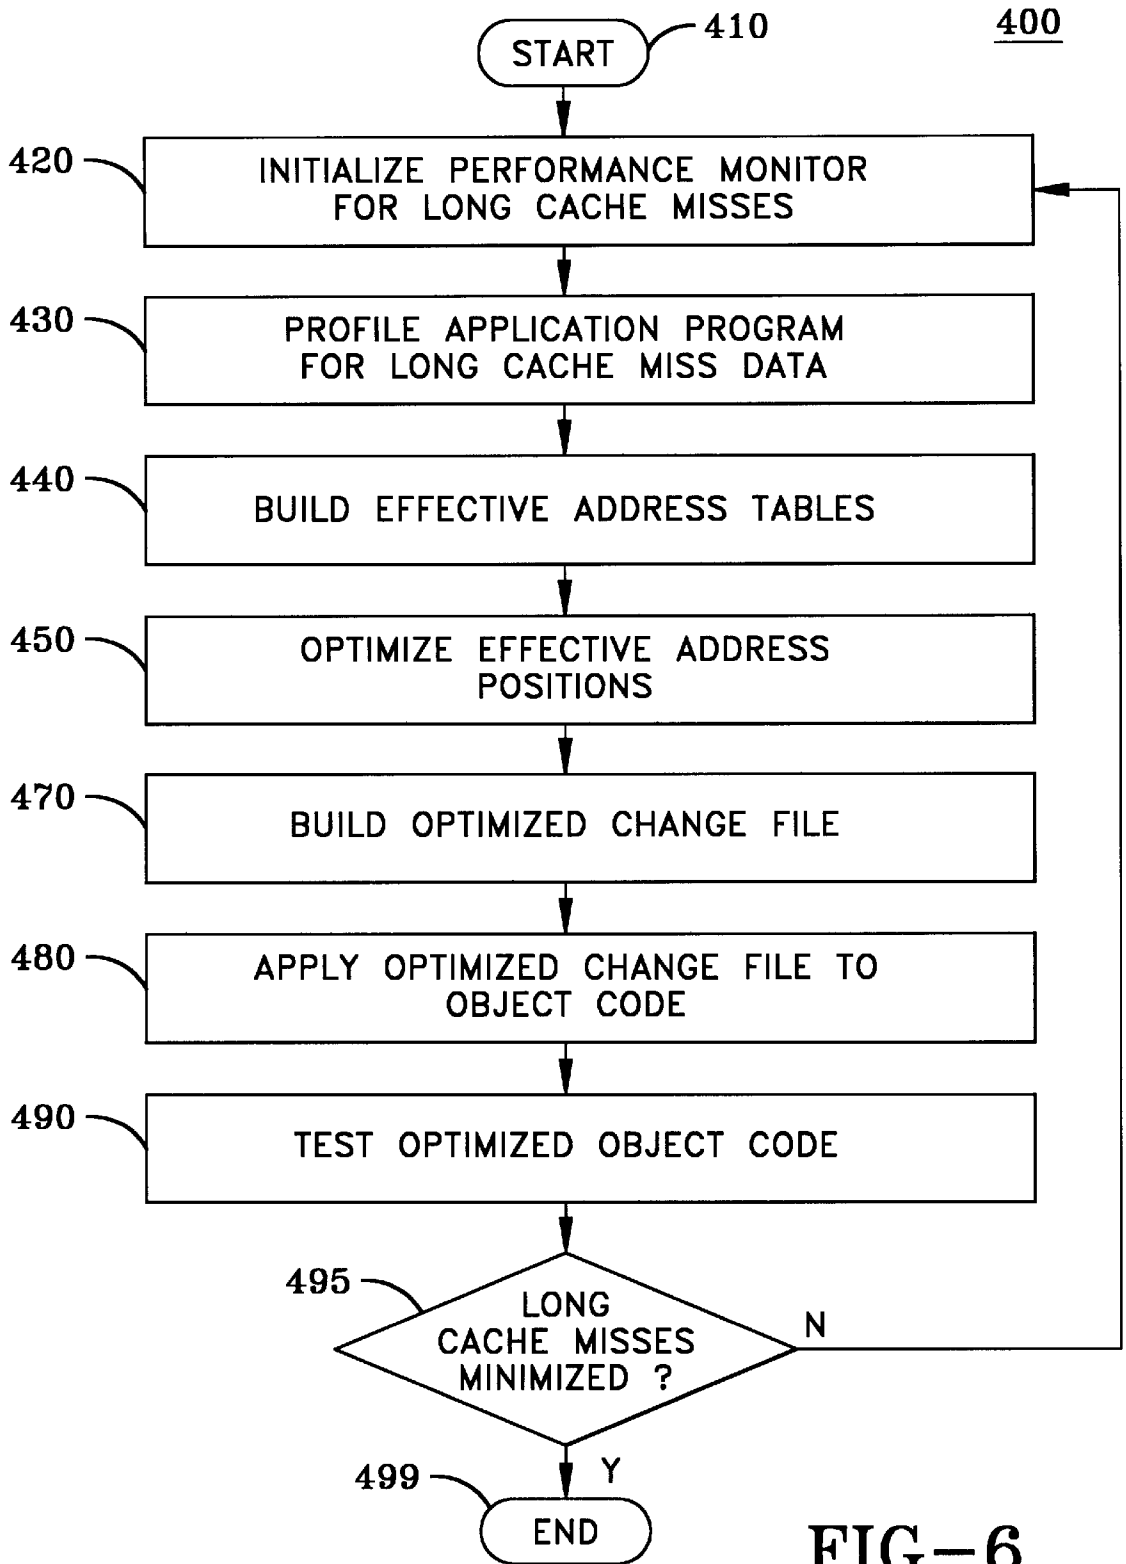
400

START 410

420 INITIALIZE PERFORMANCE MONITOR FOR LONG CACHE MISSES

430 PROFILE APPLICATION PROGRAM FOR LONG CACHE MISS DATA

440 BUILD EFFECTIVE ADDRESS TABLES

450 OPTIMIZE EFFECTIVE ADDRESS POSITIONS

470 BUILD OPTIMIZED CHANGE FILE

480 APPLY OPTIMIZED CHANGE FILE TO OBJECT CODE

490 TEST OPTIMIZED OBJECT CODE

495 LONG CACHE MISSES MINIMIZED ?

N

Y

499 END

FIG-6